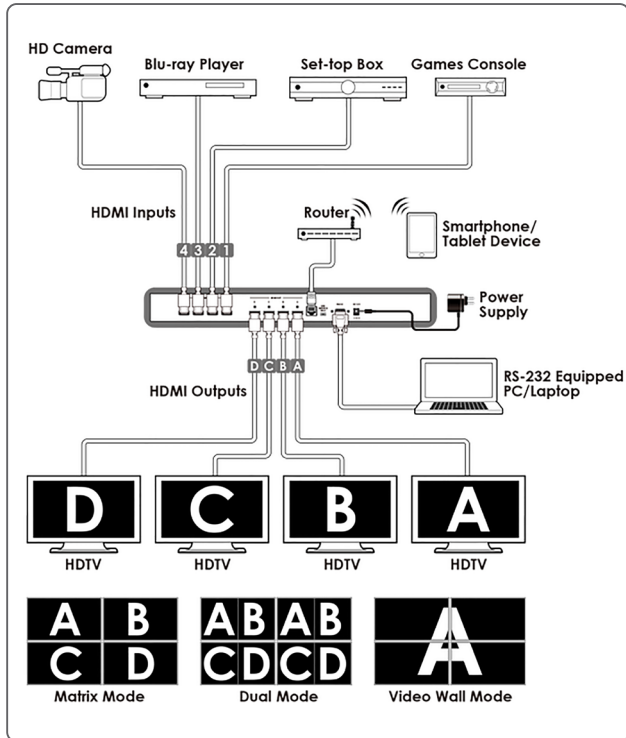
HD Camera

Blu-ray Player

Set-top Box

Games Console

HDMI Inputs

4 3 2 1

Router

Smartphone/
Tablet Device

Power
Supply

RS-232 Equipped
PC/Laptop

HDMI Outputs

D C B A

D

HDTV

C

HDTV

B

HDTV

A

HDTV

A B
C D

Matrix Mode

A B A B
C D C D

Dual Mode

A

Video Wall Mode